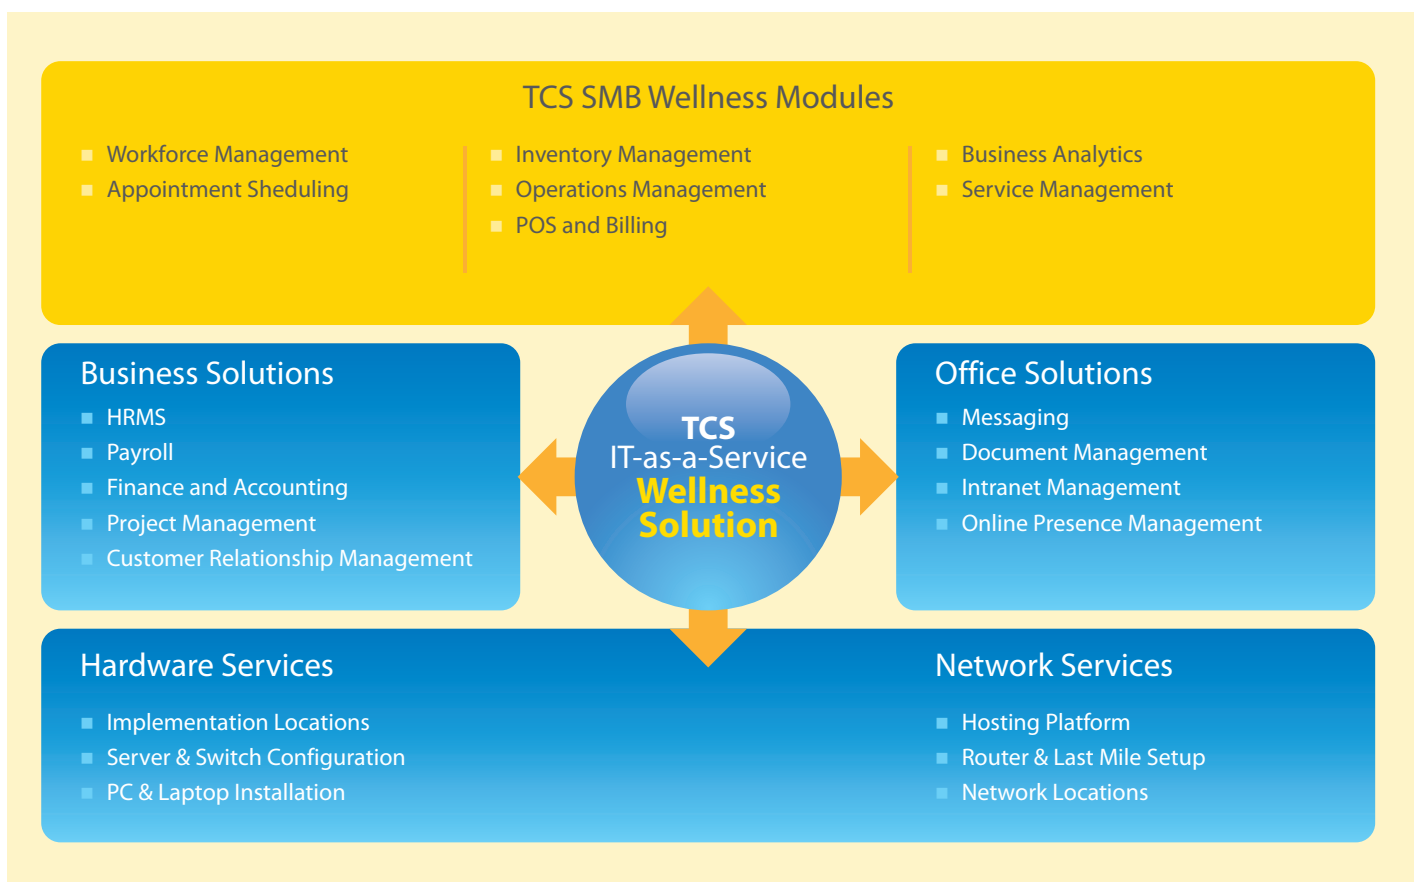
TCS SMB Wellness Modules

- Workforce Management
- Appointment Sheduling

- Inventory Management
- Operations Management
- POS and Billing

- Business Analytics
- Service Management

Business Solutions

- HRMS
- Payroll
- Finance and Accounting
- Project Management
- Customer Relationship Management

TCS
IT-as-a-Service
Wellness
Solution

Office Solutions

- Messaging
- Document Management
- Intranet Management
- Online Presence Management

Hardware Services

- Implementation Locations
- Server & Switch Configuration
- PC & Laptop Installation

Network Services

- Hosting Platform
- Router & Last Mile Setup
- Network Locations